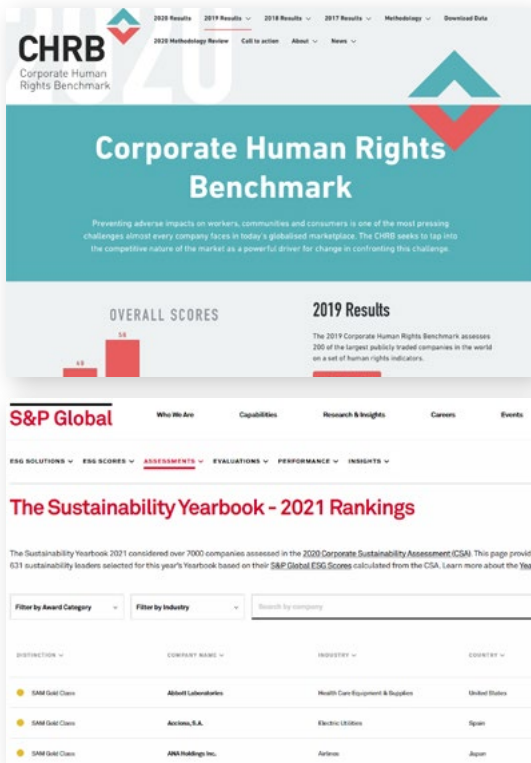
2020

CHRB
Corporate Human Rights Benchmark

2020 Results 2019 Results 2018 Results 2017 Results Methodology Download Data
2020 Methodology Review Call to action About News

Corporate Human Rights Benchmark

Preventing adverse impacts on workers, communities and consumers is one of the most pressing challenges almost every company faces in today's globalised marketplace. The CHRB seeks to tap into the competitive nature of the market as a powerful driver for change in confronting this challenge.

OVERALL SCORES

49
56

2019 Results

The 2019 Corporate Human Rights Benchmark assesses 200 of the largest publicly traded companies in the world on a set of human rights indicators.

S&P Global

Who We Are Capabilities Research & Insights Careers Events

ESG SOLUTIONS ESG SCORES ASSESSMENTS EVALUATIONS PERFORMANCE INSIGHTS

The Sustainability Yearbook - 2021 Rankings

The Sustainability Yearbook 2021 considered over 7000 companies assessed in the 2020 Corporate Sustainability Assessment (CSA). This page provi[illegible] 631 sustainability leaders selected for this year's Yearbook based on their S&P Global ESG Scores calculated from the CSA. Learn more about the Yea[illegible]

Filter by Award Category | Filter by Industry | Search by company

| DISTINCTION | COMPANY NAME | INDUSTRY | COUNTRY |
|---|---|---|---|
| SAM Gold Class | Abbott Laboratories | Health Care Equipment & Supplies | United States |
| SAM Gold Class | Acciona, S.A. | Electric Utilities | Spain |
| SAM Gold Class | ANA Holdings Inc. | Airlines | Japan |